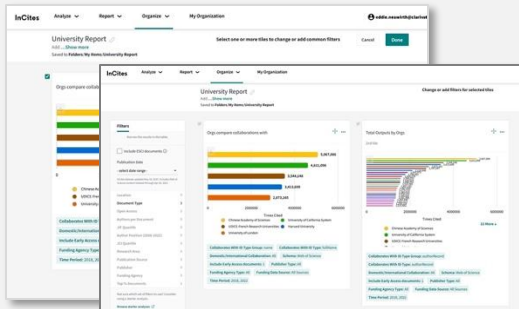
InCites Analyze Report Organize My Organization eddie.neswith@clarivat

University Report
Add ... Show more
Saved to Folders: My Home/University Report

Select one or more tiles to change or add common filters

Cancel Done

Orgs compare collab

Chinese Ac
UNICE Fran
University

Collaborations With Or
Domestic/Internation
Include Early Access d
Funding Agency Type
Time Period: 2015, 20

InCites Analyze Report Organize My Organization

University Report
Add ... Show more
Saved to Folders: My Home/University Report

Change or add filters for selected tiles

Filters

Include ESCI documents

Publication date
- select date range -

Location
Document Type
Open Access
Author
Journal
JIF Quartile
Citation Topics
ESI Quartile
Research Area
Publisher
Funding Agency

Orgs compare collaborations with

5,907,866
4,811,090
3,941,214
3,113,830
2,972,405

Times Cited

Chinese Academy of Sciences
University of California System
UNICE French Research Universities
Harvard University
University of London

Collaborations With Or Type Group: none
Schema: Web of Science
Domestic/International Collaborations: All
Include Early Access documents: Yes
Funding Agency Type: All
Fund Data Sources: Web of Science
Time Period: 2015, 2022

Total Outputs by Orgs

Times Cited

Chinese Academy of Sciences
Harvard University
UNICE French Research Universities

Collaborations With Or Type Group
Schema: Web of Science
Domestic/International Collaborations: All
Include Early Access documents: Yes
Publisher Type: All
Funding Agency Type: All
Time Period: 2015, 2022